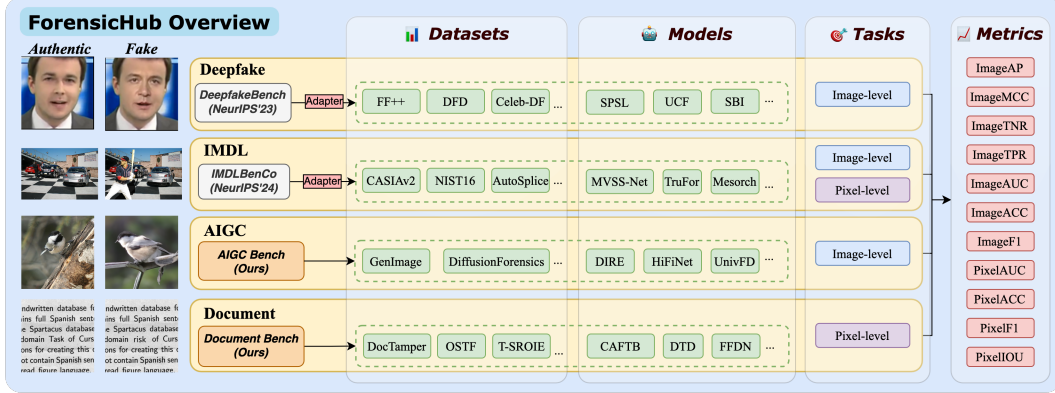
ForensicHub Overview

Authentic

Fake

Datasets

Models

Tasks

Metrics

Deepfake

DeepfakeBench (NeurIPS'23)

Adapter

FF++

DFD

Celeb-DF

...

SPSL

UCF

SBI

...

Image-level

IMDL

IMDLBenCo (NeurIPS'24)

Adapter

CASIAv2

NIST16

AutoSplice

...

MVSS-Net

TruFor

Mesorch

...

Image-level

Pixel-level

AIGC

AIGC Bench (Ours)

GenImage

DiffusionForensics

...

DIRE

HiFiNet

UnivFD

...

Image-level

Document

Document Bench (Ours)

DocTamper

OSTF

T-SROIE

...

CAFTB

DTD

FFDN

...

Pixel-level

ImageAP

ImageMCC

ImageTNR

ImageTPR

ImageAUC

ImageACC

ImageF1

PixelAUC

PixelACC

PixelF1

PixelIOU

ndwritten database fo ins full Spanish sent e Spartacus database domain Task of Curs ons for creating this ot contain Spanish sen read figure language.

ndwritten database fo ins full Spanish sent e Spartacus database domain Task of Curs ons for creating this ot contain Spanish sen read figure language.